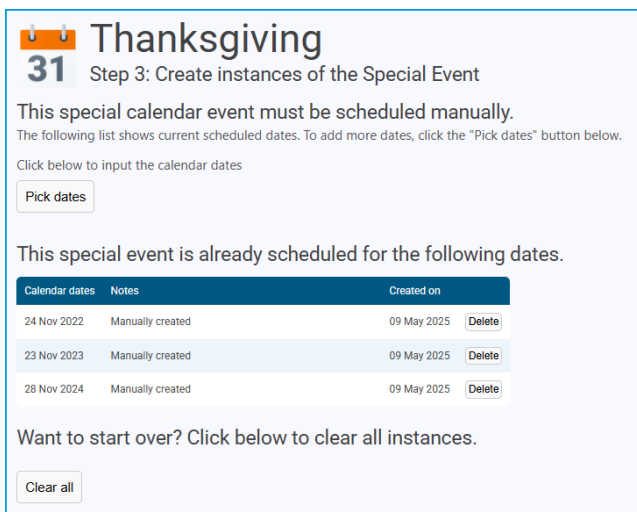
31

Thanksgiving

Step 3: Create instances of the Special Event

This special calendar event must be scheduled manually.

The following list shows current scheduled dates. To add more dates, click the "Pick dates" button below.

Click below to input the calendar dates

Pick dates

This special event is already scheduled for the following dates.

| Calendar dates | Notes | Created on | |
|---|---|---|---|
| 24 Nov 2022 | Manually created | 09 May 2025 | Delete |
| 23 Nov 2023 | Manually created | 09 May 2025 | Delete |
| 28 Nov 2024 | Manually created | 09 May 2025 | Delete |

Want to start over? Click below to clear all instances.

Clear all